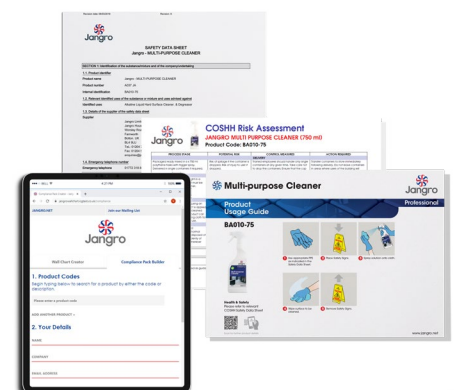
Jangro

SAFETY DATA SHEET
Jangro - MULTI-PURPOSE CLEANER

SECTION 1: Identification of the substance/mixture and of the company/undertaking

1.1. Product identifier

Product name: Jangro - MULTI-PURPOSE CLEANER

Product number: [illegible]

Internal identification: BA010-75

1.2. Relevant identified uses of the substance or mixture and uses advised against

1.3. Details of the supplier of the safety data sheet

Supplier

1.4. Emergency telephone number

Emergency telephone

Jangro

COSHH Risk Assessment
JANGRO MULTI PURPOSE CLEANER (750 ml)
Product Code: BA010-75

Jangro
Multi-purpose Cleaner
Jangro
Professional
Product Usage Guide
BA010-75
Health & Safety
Please refer to relevant COSHH Safety Data Sheet
www.jangro.net

4:21 PM
JANGRO.NET
Join our Mailing List
Jangro
Wall Chart Creator
Compliance Pack Builder
1. Product Codes
Begin typing below to search for a product by either the code or description.
Please enter a product code
ADD ANOTHER PRODUCT +
2. Your Details
NAME
COMPANY
EMAIL ADDRESS